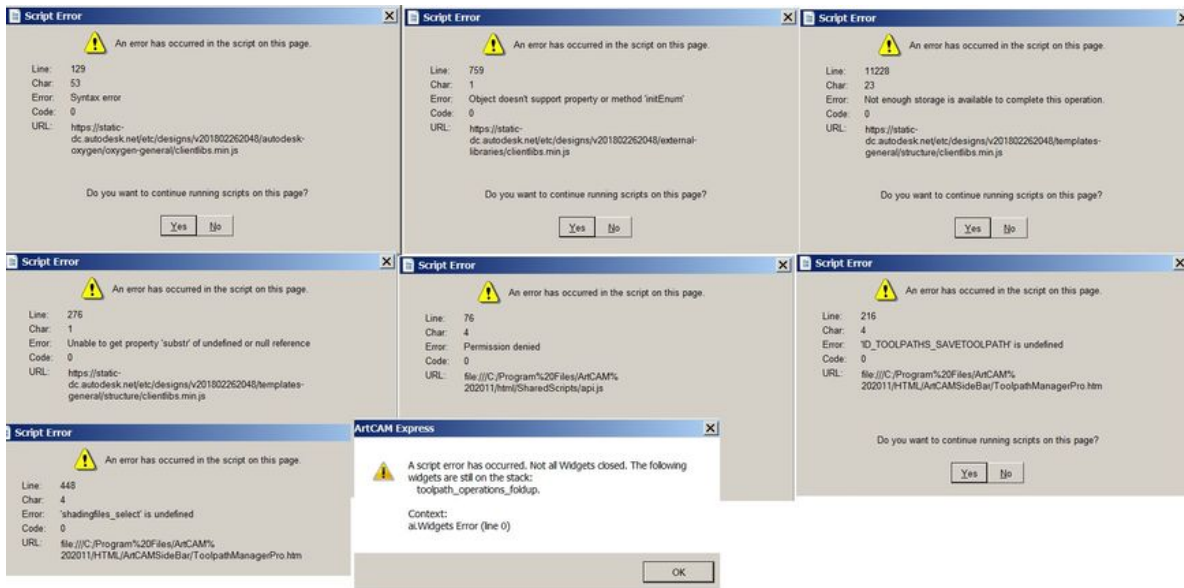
Script Error

An error has occurred in the script on this page.

Line: 129
Char: 53
Error: Syntax error
Code: 0
URL: https://static-dc.autodesk.net/etc/designs/v201802262048/autodesk-oxygen/oxygen-general/clientlibs.min.js

Do you want to continue running scripts on this page?

Yes No

Script Error

An error has occurred in the script on this page.

Line: 759
Char: 1
Error: Object doesn't support property or method 'initEnum'
Code: 0
URL: https://static-dc.autodesk.net/etc/designs/v201802262048/external-libraries/clientlibs.min.js

Do you want to continue running scripts on this page?

Yes No

Script Error

An error has occurred in the script on this page.

Line: 11228
Char: 23
Error: Not enough storage is available to complete this operation.
Code: 0
URL: https://static-dc.autodesk.net/etc/designs/v201802262048/templates-general/structure/clientlibs.min.js

Do you want to continue running scripts on this page?

Yes No

Script Error

An error has occurred in the script on this page.

Line: 276
Char: 1
Error: Unable to get property 'substr' of undefined or null reference
Code: 0
URL: https://static-dc.autodesk.net/etc/designs/v201802262048/templates-general/structure/clientlibs.min.js

Script Error

An error has occurred in the script on this page.

Line: 76
Char: 4
Error: Permission denied
Code: 0
URL: file:///C:/Program%20Files/ArtCAM%202011/html/SharedScripts/api.js

Script Error

An error has occurred in the script on this page.

Line: 216
Char: 4
Error: 'ID_TOOLPATHS_SAVETOOLPATH' is undefined
Code: 0
URL: file:///C:/Program%20Files/ArtCAM%202011/HTML/ArtCAMSideBar/ToolpathManagerPro.htm

Do you want to continue running scripts on this page?

Yes No

Script Error

An error has occurred in the script on this page.

Line: 448
Char: 4
Error: 'shadingfiles_select' is undefined
Code: 0
URL: file:///C:/Program%20Files/ArtCAM%202011/HTML/ArtCAMSideBar/ToolpathManagerPro.htm

ArtCAM Express

A script error has occurred. Not all Widgets closed. The following widgets are still on the stack:
toolpath_operations_foldup.

Context:
ai.Widgets Error (line 0)

OK